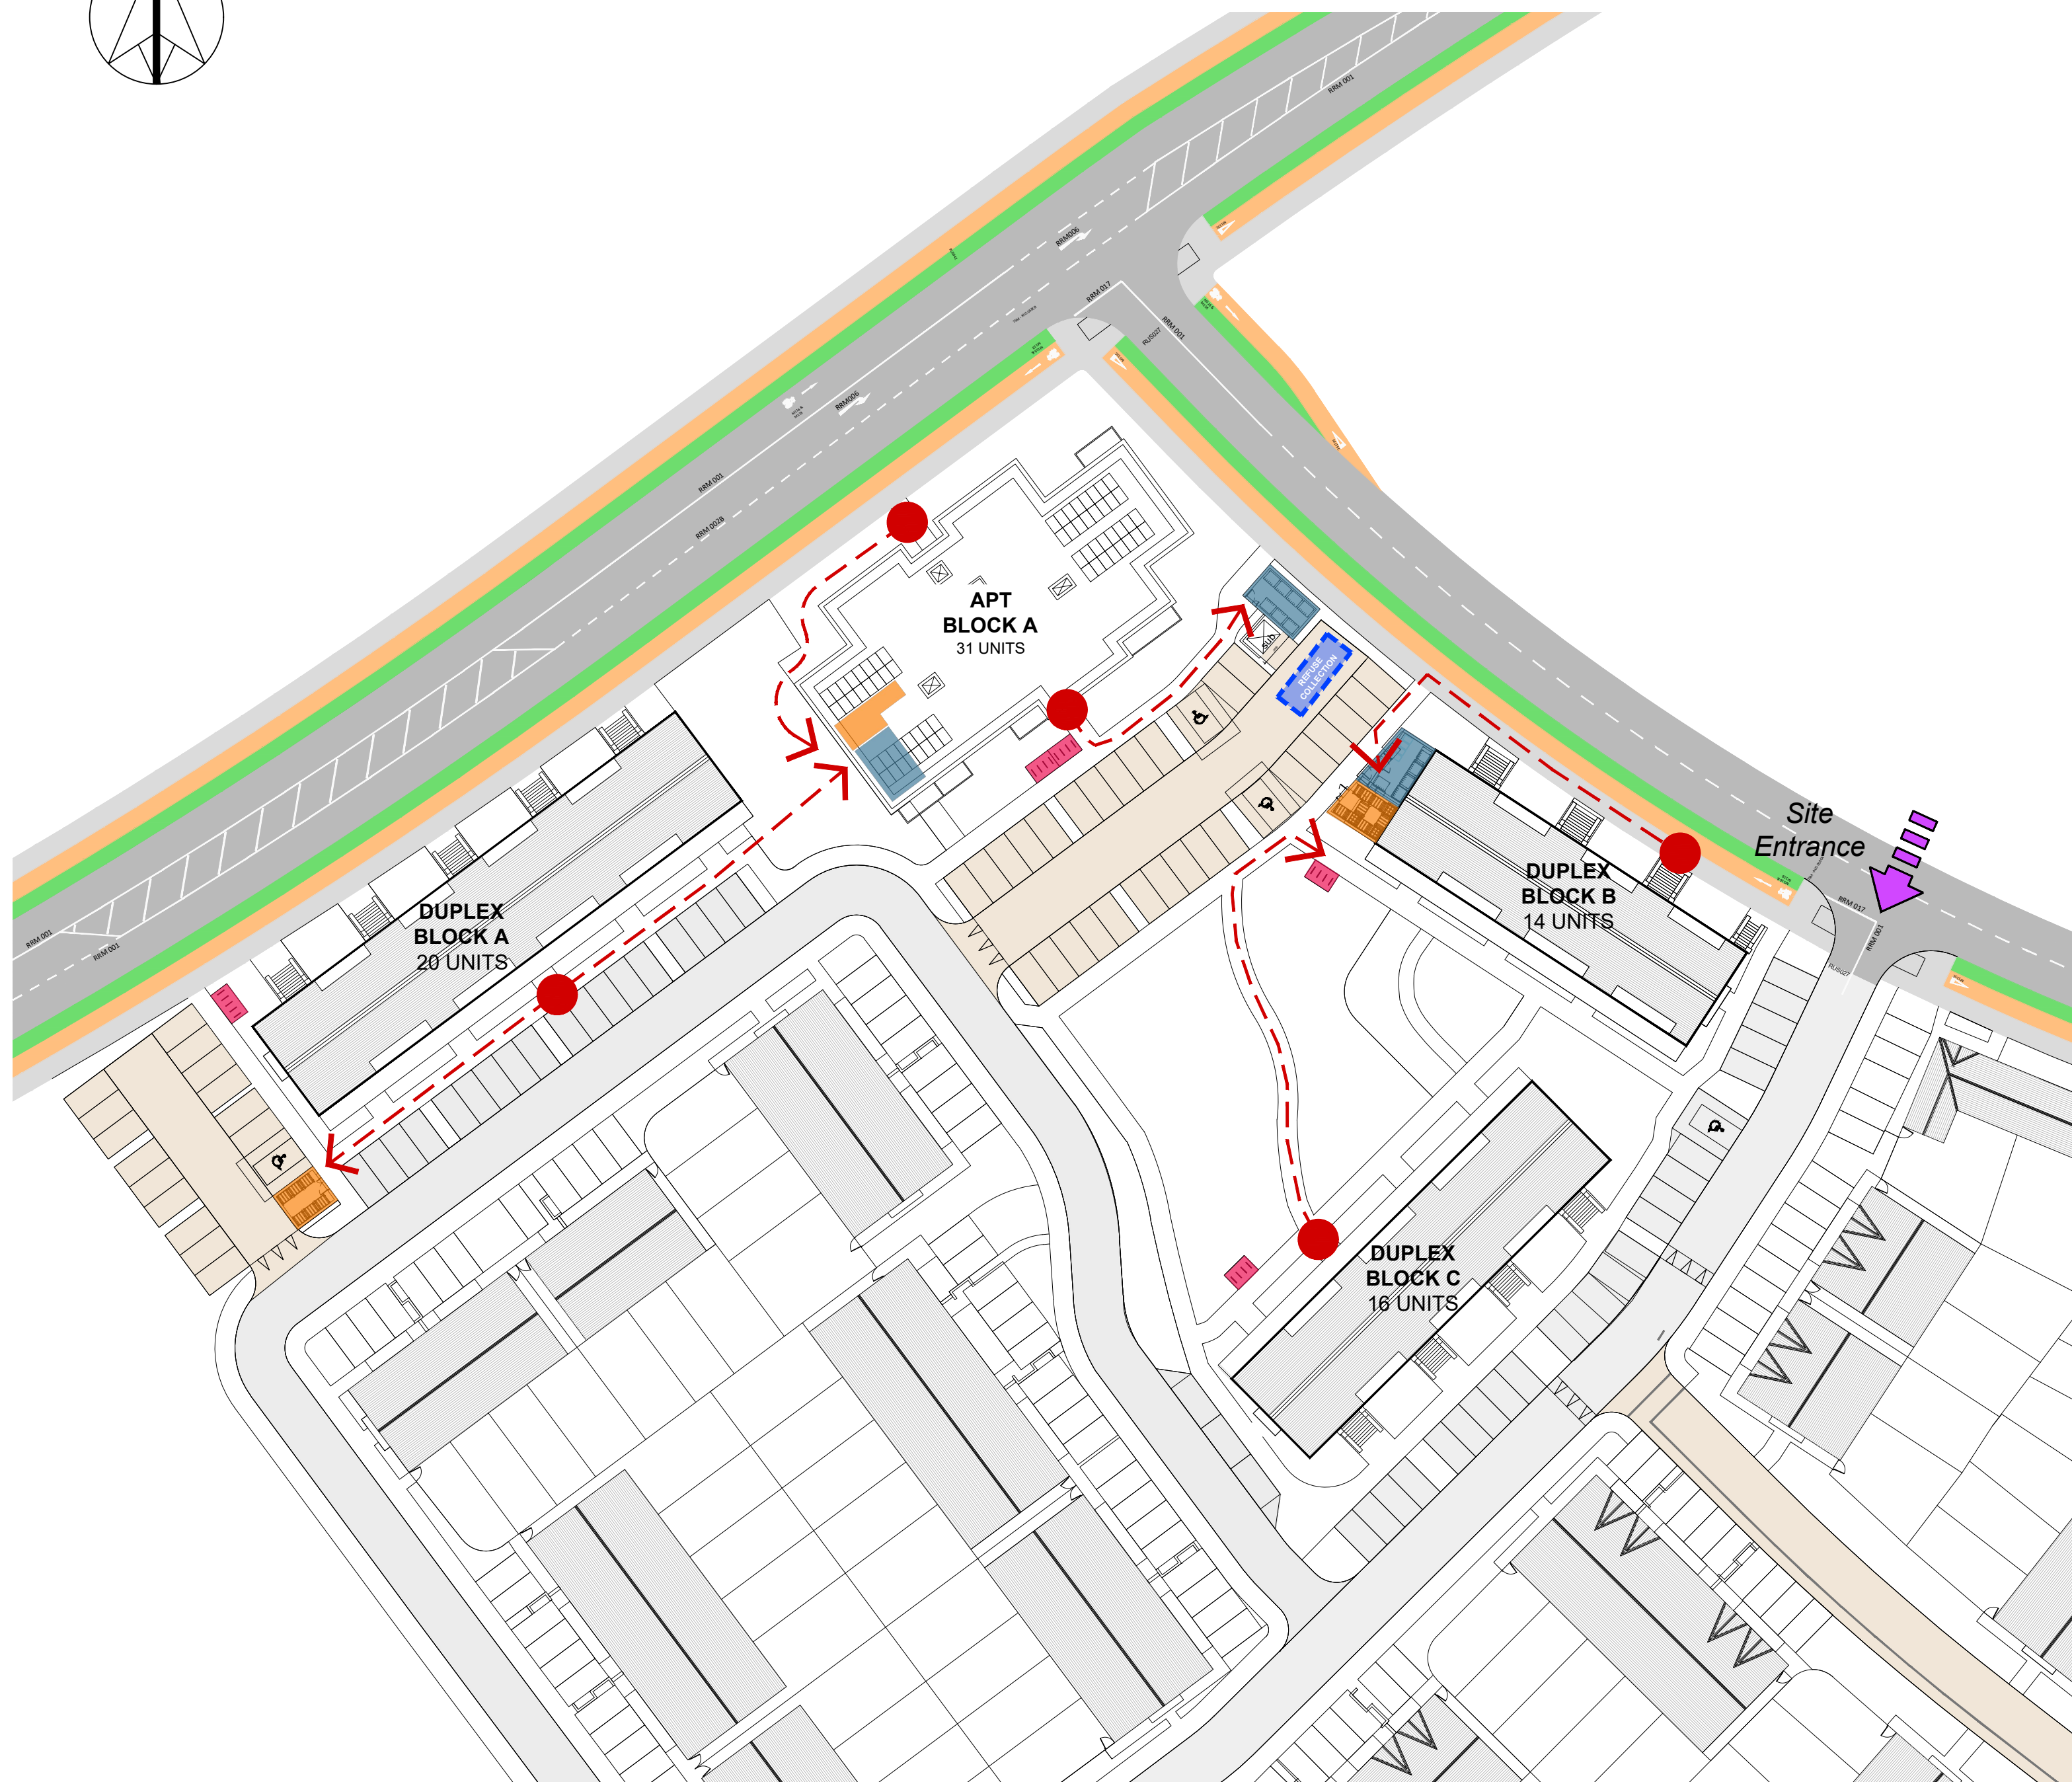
APT
BLOCK A
31 UNITS

REFUSE COLLECTION

SUB

Site
Entrance

DUPLEX
BLOCK B
14 UNITS

DUPLEX
BLOCK A
20 UNITS

DUPLEX
BLOCK C
16 UNITS

RRM 001

RRM006

RRM 017

RRM 001

RRM006

RRM 001

RRM 0028

RRM 001

RRM 001

RRM 017

RRM 001